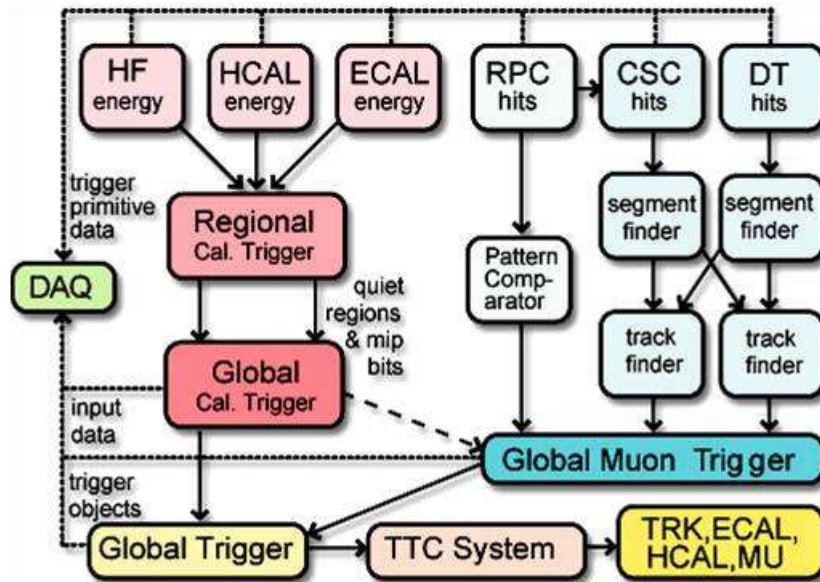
HF energy

HCAL energy

ECAL energy

RPC hits

CSC hits

DT hits

trigger primitive data

Regional Cal. Trigger

segment finder

segment finder

Pattern Comparator

DAQ

quiet regions & mip bits

track finder

track finder

Global Cal. Trigger

input data

Global Muon Trigger

trigger objects

Global Trigger

TTC System

TRK,ECAL, HCAL,MU